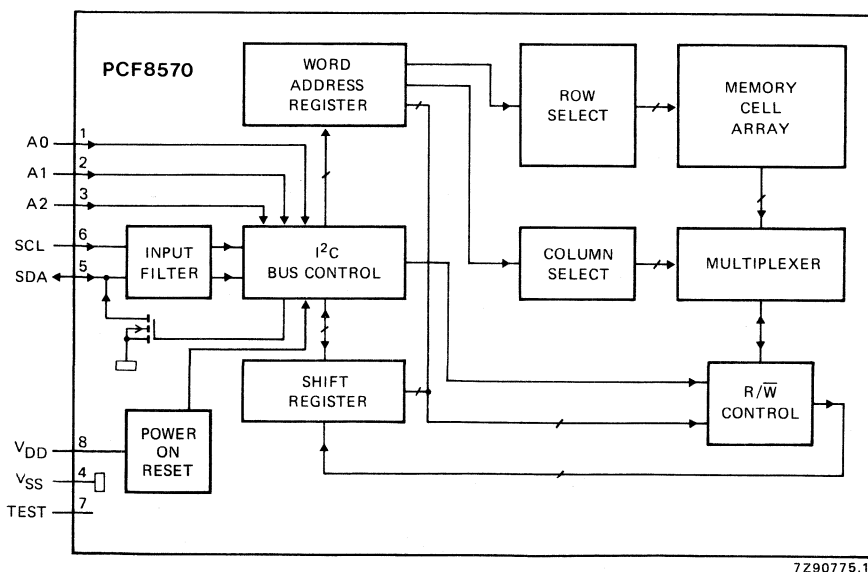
PCF8570

WORD ADDRESS REGISTER

ROW SELECT

MEMORY CELL ARRAY

A0 1

A1 2

A2 3

SCL 6

SDA 5

INPUT FILTER

$I^2C$ BUS CONTROL

COLUMN SELECT

MULTIPLEXER

SHIFT REGISTER

$R/\overline{W}$ CONTROL

$V_{DD}$ 8

$V_{SS}$ 4

TEST 7

POWER ON RESET

7Z90775.1